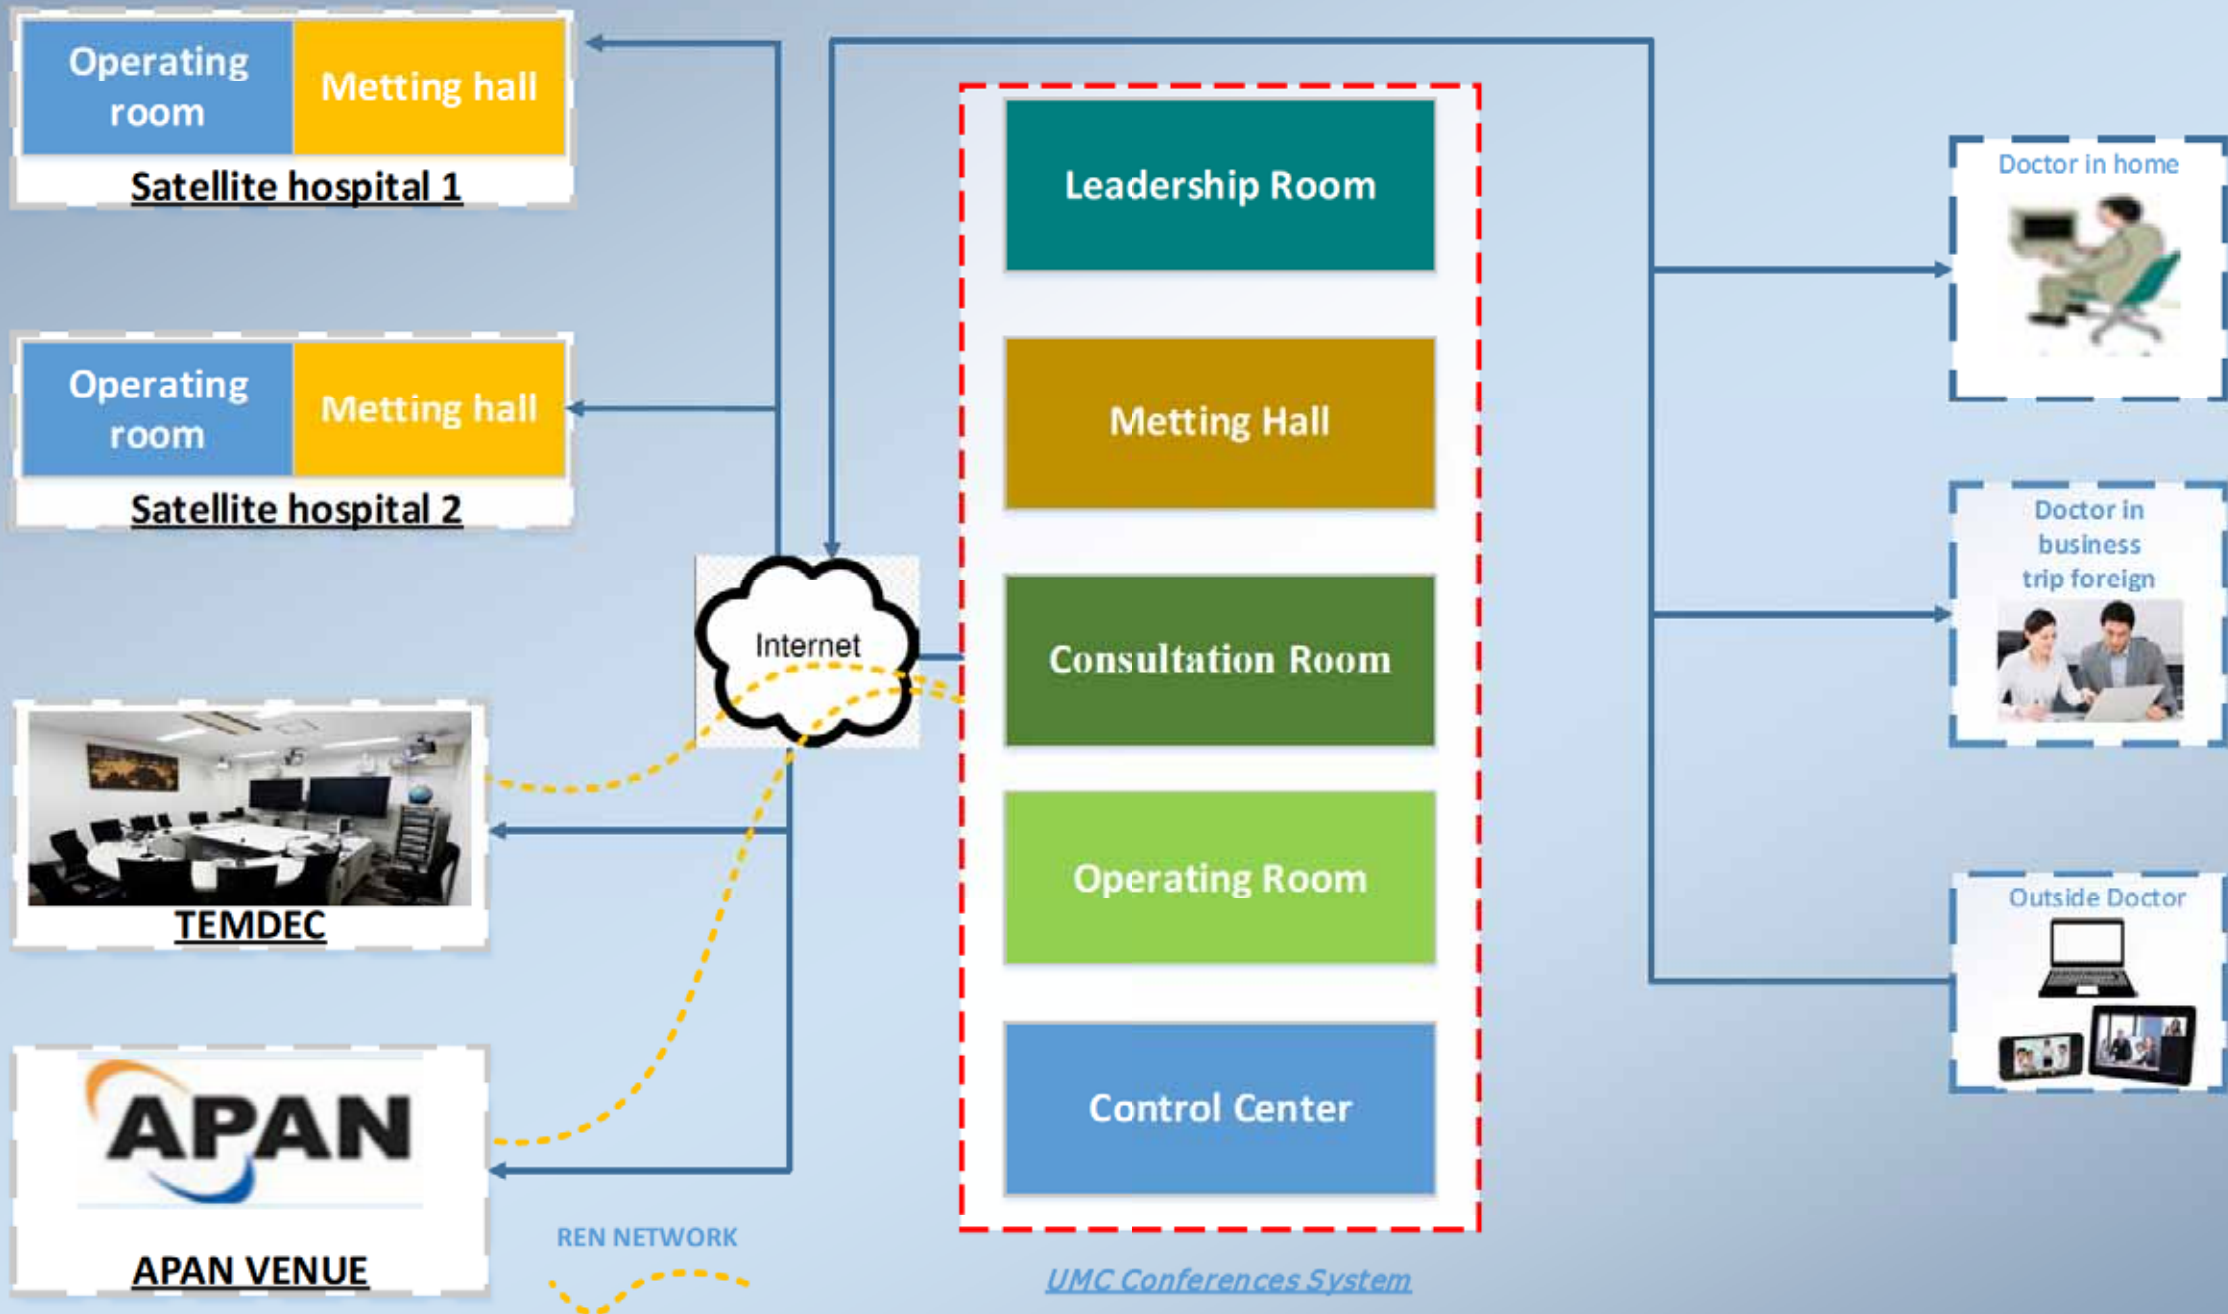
Operating room

Metting hall

Satellite hospital 1

Operating room

Metting hall

Satellite hospital 2

Internet

TEMDEC

APAN

APAN VENUE

REN NETWORK

Leadership Room

Metting Hall

Consultation Room

Operating Room

Control Center

UMC Conferences System

Doctor in home

Doctor in business trip foreign

Outside Doctor